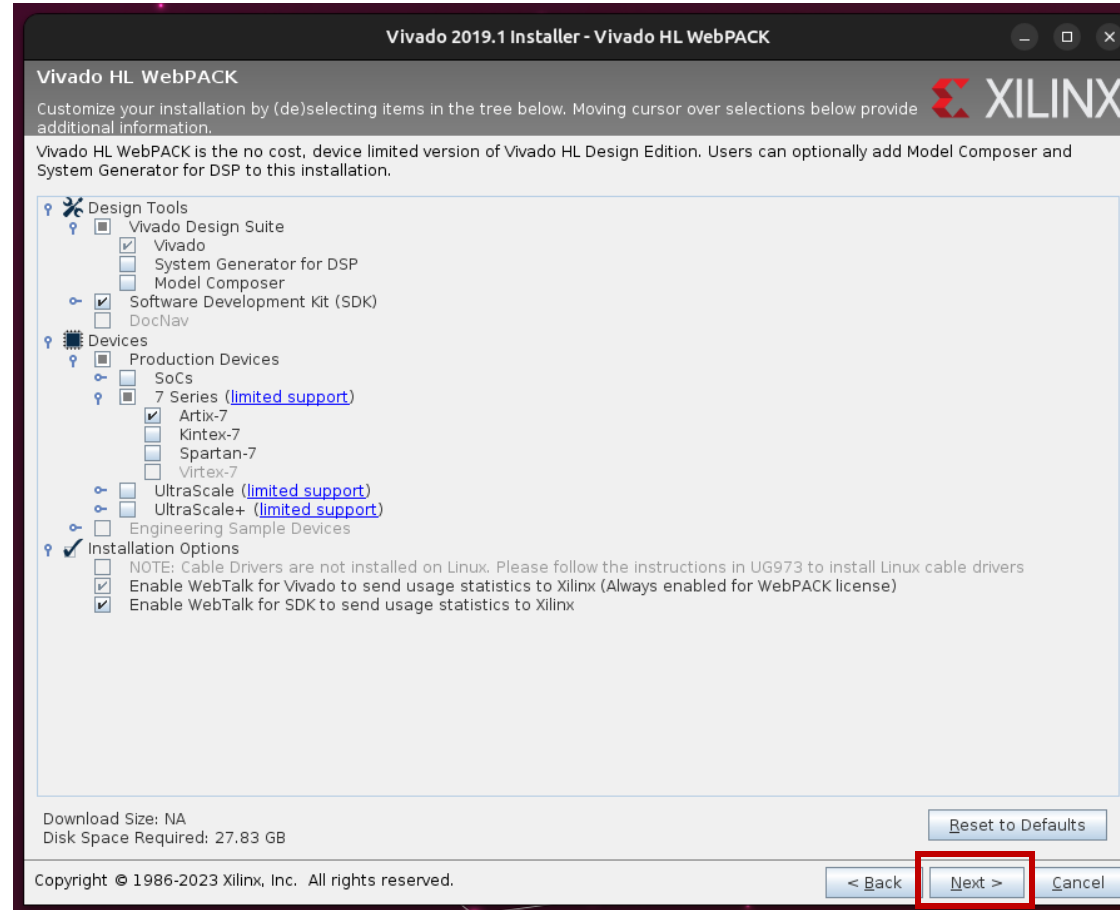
Vivado 2019.1 Installer - Vivado HL WebPACK

Vivado HL WebPACK

Customize your installation by (de)selecting items in the tree below. Moving cursor over selections below provide additional information.

XILINX

Vivado HL WebPACK is the no cost, device limited version of Vivado HL Design Edition. Users can optionally add Model Composer and System Generator for DSP to this installation.

Design Tools
Vivado Design Suite
Vivado
System Generator for DSP
Model Composer
Software Development Kit (SDK)
DocNav
Devices
Production Devices
SoCs
7 Series (limited support)
Artix-7
Kintex-7
Spartan-7
Virtex-7
UltraScale (limited support)
UltraScale+ (limited support)
Engineering Sample Devices
Installation Options
NOTE: Cable Drivers are not installed on Linux. Please follow the instructions in UG973 to install Linux cable drivers
Enable WebTalk for Vivado to send usage statistics to Xilinx (Always enabled for WebPACK license)
Enable WebTalk for SDK to send usage statistics to Xilinx

Download Size: NA
Disk Space Required: 27.83 GB

Reset to Defaults

Copyright © 1986-2023 Xilinx, Inc. All rights reserved.

< Back
Next >
Cancel